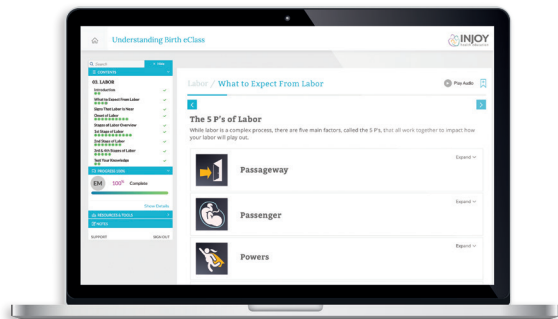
Understanding Birth eClass

INJOY

Search

CONTENTS

03. LABOR

Introduction

What to Expect From Labor

Signs That Labor Is Near

Onset of Labor

Stages of Labor Overview

1st Stage of Labor

2nd Stage of Labor

3rd & 4th Stages of Labor

Test Your Knowledge

PROGRESS

EM 100% Complete

Show Details

RESOURCES & TOOLS

NOTES

SUPPORT SIGN OUT

Labor / What to Expect From Labor

Play Audio

The 5 P's of Labor

While labor is a complex process, there are five main factors, called the 5 P's, that all work together to impact how your labor will play out.

Passageway

Expand

Passenger

Expand

Powers

Expand